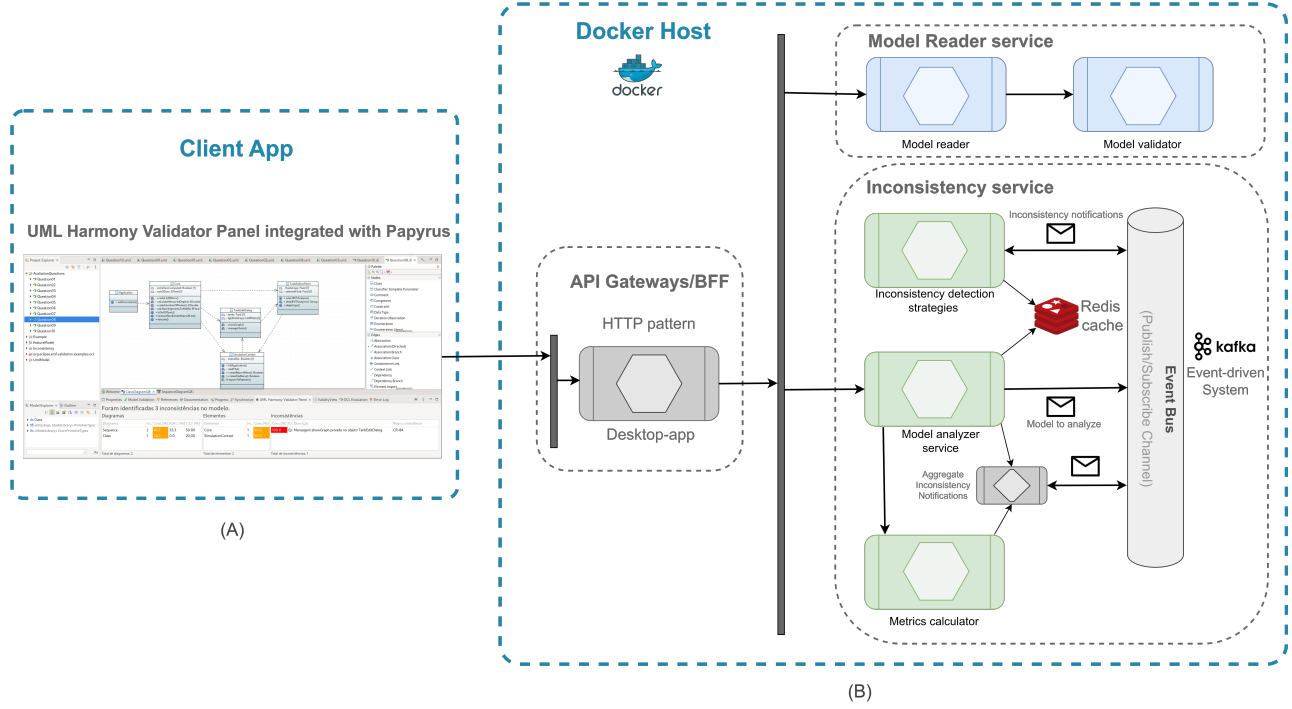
Client App

UML Harmony Validator Panel integrated with Papyrus

Foram identificadas 3 inconsistências no modelo.

(A)

Docker Host

docker

API Gateways/BFF

HTTP pattern

Desktop-app

Model Reader service

Model reader

Model validator

Inconsistency service

Inconsistency notifications

Inconsistency detection strategies

Redis cache

Model analyzer service

Model to analyze

Aggregate Inconsistency Notifications

Metrics calculator

Event Bus
(Publish/Subscribe Channel)

kafka

Event-driven System

(B)